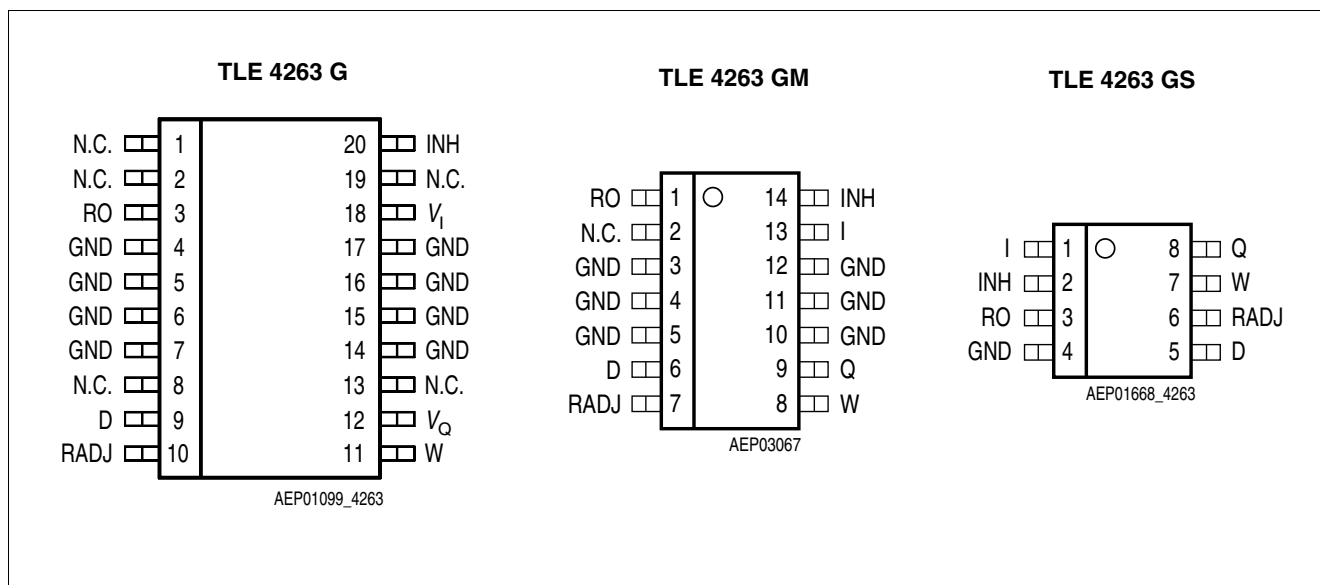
TLE 4263 G

| | | | |
|---|---|---|---|
| N.C. | 1 | 20 | INH |
| N.C. | 2 | 19 | N.C. |
| RO | 3 | 18 | $V_I$ |
| GND | 4 | 17 | GND |
| GND | 5 | 16 | GND |
| GND | 6 | 15 | GND |
| GND | 7 | 14 | GND |
| N.C. | 8 | 13 | N.C. |
| D | 9 | 12 | $V_Q$ |
| RADJ | 10 | 11 | W |

AEP01099_4263

TLE 4263 GM

| | | | |
|---|---|---|---|
| RO | 1 | 14 | INH |
| N.C. | 2 | 13 | I |
| GND | 3 | 12 | GND |
| GND | 4 | 11 | GND |
| GND | 5 | 10 | GND |
| D | 6 | 9 | Q |
| RADJ | 7 | 8 | W |

AEP03067

TLE 4263 GS

| | | | |
|---|---|---|---|
| I | 1 | 8 | Q |
| INH | 2 | 7 | W |
| RO | 3 | 6 | RADJ |
| GND | 4 | 5 | D |

AEP01668_4263